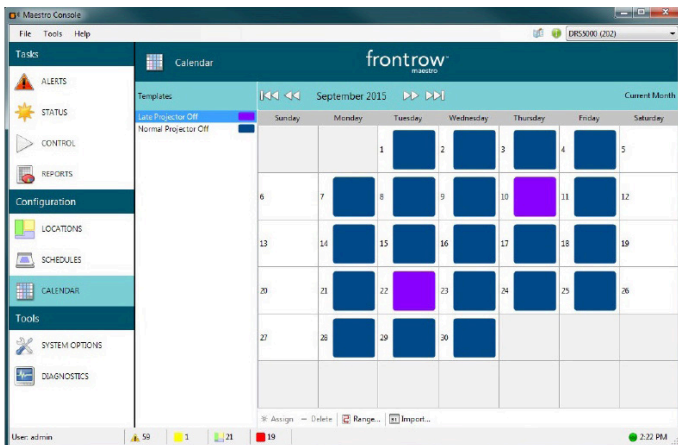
Maestro Console

File Tools Help

DRS5000 (202)

Tasks

ALERTS

STATUS

CONTROL

REPORTS

Configuration

LOCATIONS

SCHEDULES

CALENDAR

Tools

SYSTEM OPTIONS

DIAGNOSTICS

Calendar

frontrow maestro

Templates

Late Projector Off

Normal Projector Off

September 2015

Current Month

| Sunday | Monday | Tuesday | Wednesday | Thursday | Friday | Saturday |
|---|---|---|---|---|---|---|
| | | 1 | 2 | 3 | 4 | 5 |
| 6 | 7 | 8 | 9 | 10 | 11 | 12 |
| 13 | 14 | 15 | 16 | 17 | 18 | 19 |
| 20 | 21 | 22 | 23 | 24 | 25 | 26 |
| 27 | 28 | 29 | 30 | | | |

Assign — Delete Range... Import...

User: admin 59 1 21 19 2:22 PM